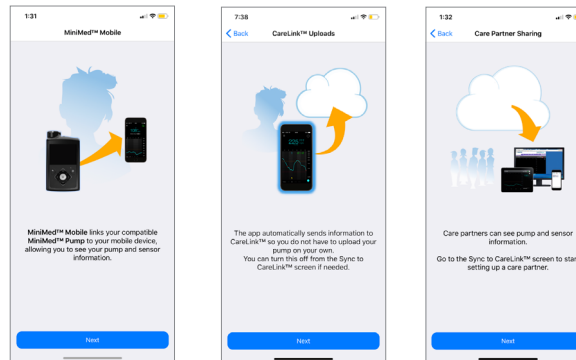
1:31

MiniMed™ Mobile

MiniMed™ Mobile links your compatible MiniMed™ Pump to your mobile device, allowing you to see your pump and sensor information.

Next

7:38

Back

CareLink™ Uploads

The app automatically sends information to CareLink™ so you do not have to upload your pump on your own.
You can turn this off from the Sync to CareLink™ screen if needed.

Next

1:32

Back

Care Partner Sharing

Care partners can see pump and sensor information.

Go to the Sync to CareLink™ screen to star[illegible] setting up a care partner.

Next